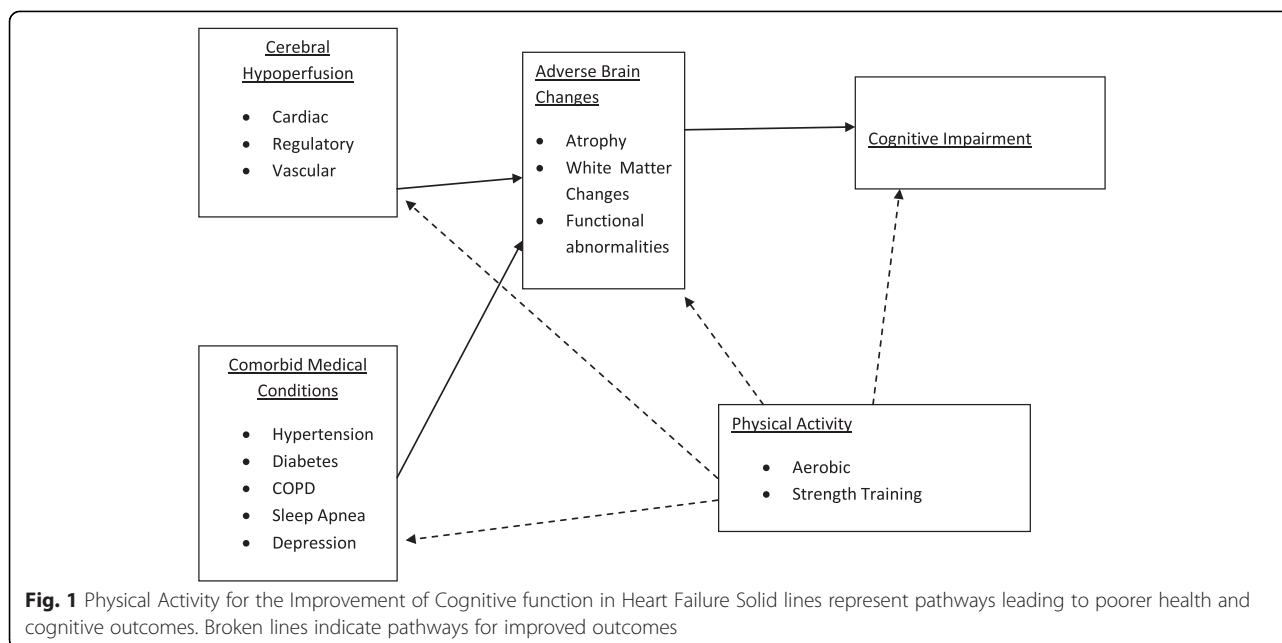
Cerebral Hypoperfusion

- Cardiac
- Regulatory
- Vascular

Adverse Brain Changes

- Atrophy
- White Matter Changes
- Functional abnormalities

Cognitive Impairment

Comorbid Medical Conditions

- Hypertension
- Diabetes
- COPD
- Sleep Apnea
- Depression

Physical Activity

- Aerobic
- Strength Training

**Fig. 1** Physical Activity for the Improvement of Cognitive function in Heart Failure Solid lines represent pathways leading to poorer health and cognitive outcomes. Broken lines indicate pathways for improved outcomes